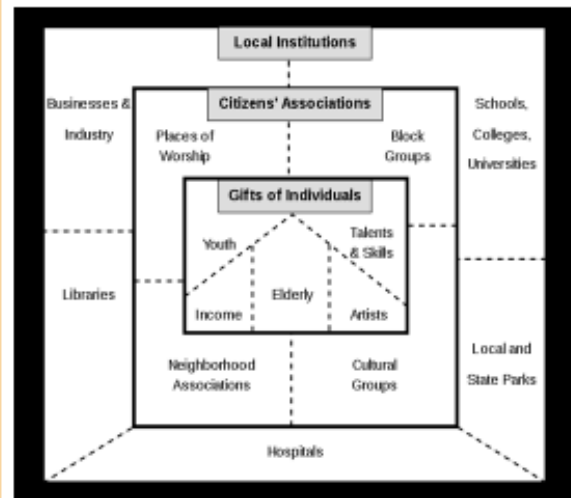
Local Institutions

Citizens' Associations

Businesses & Industry

Places of Worship

Block Groups

Schools, Colleges, Universities

Gifts of Individuals

Youth

Talents & Skills

Libraries

Elderly

Income

Artists

Neighborhood Associations

Cultural Groups

Local and State Parks

Hospitals